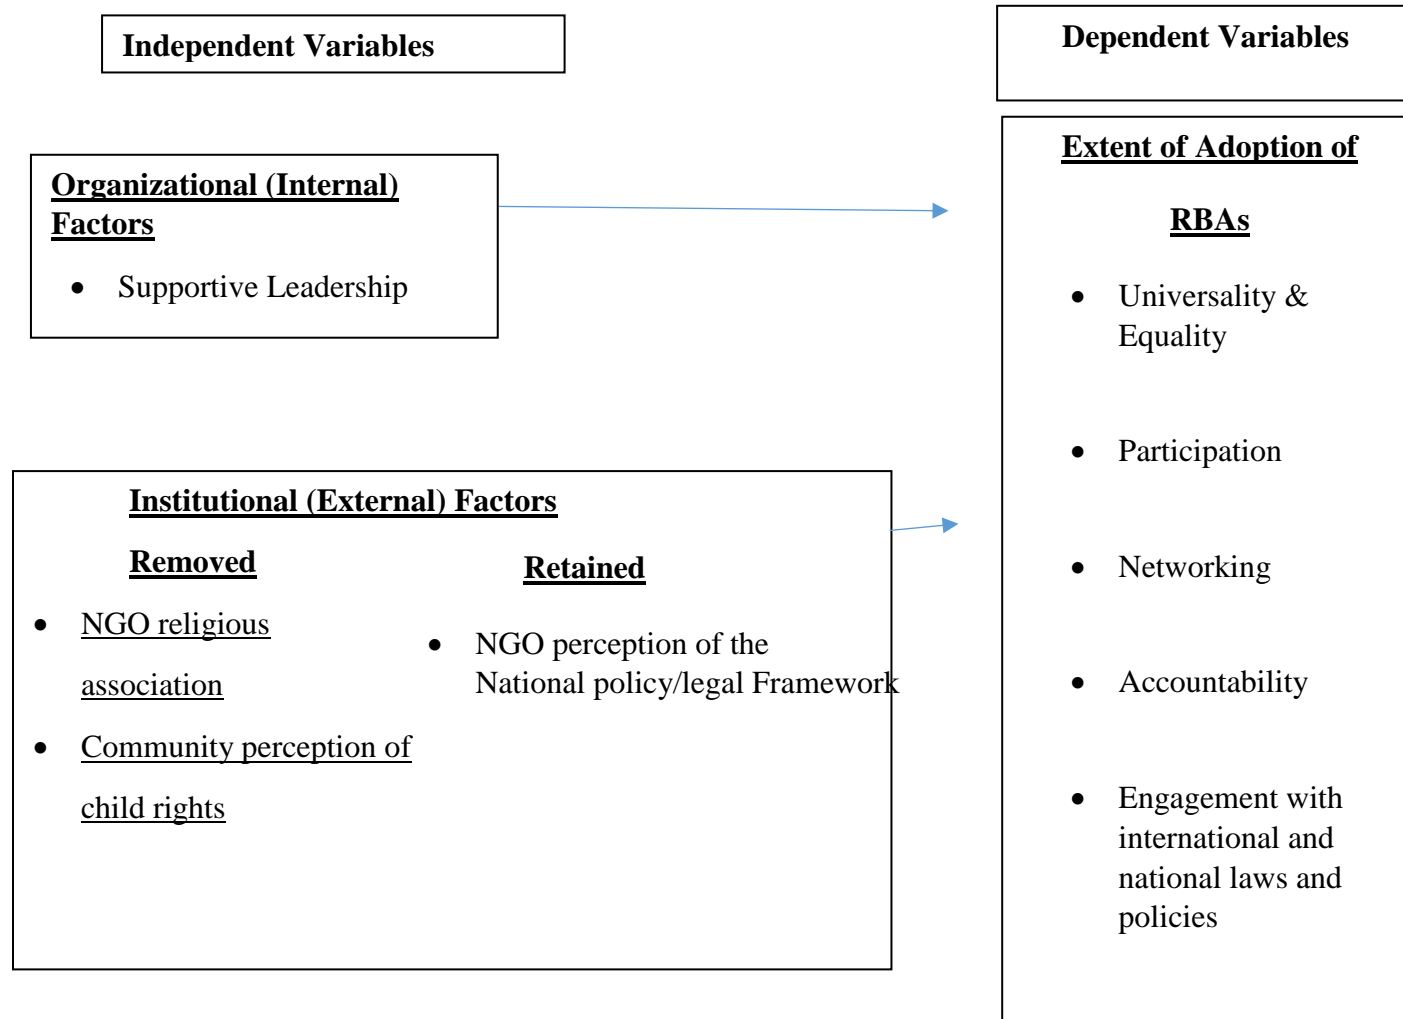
Independent Variables

Dependent Variables

Organizational (Internal) Factors

- Supportive Leadership

Extent of Adoption of

RBAs

- Universality & Equality
- Participation
- Networking
- Accountability
- Engagement with international and national laws and policies

Institutional (External) Factors

Removed

- NGO religious association
- Community perception of child rights

Retained

- NGO perception of the National policy/legal Framework